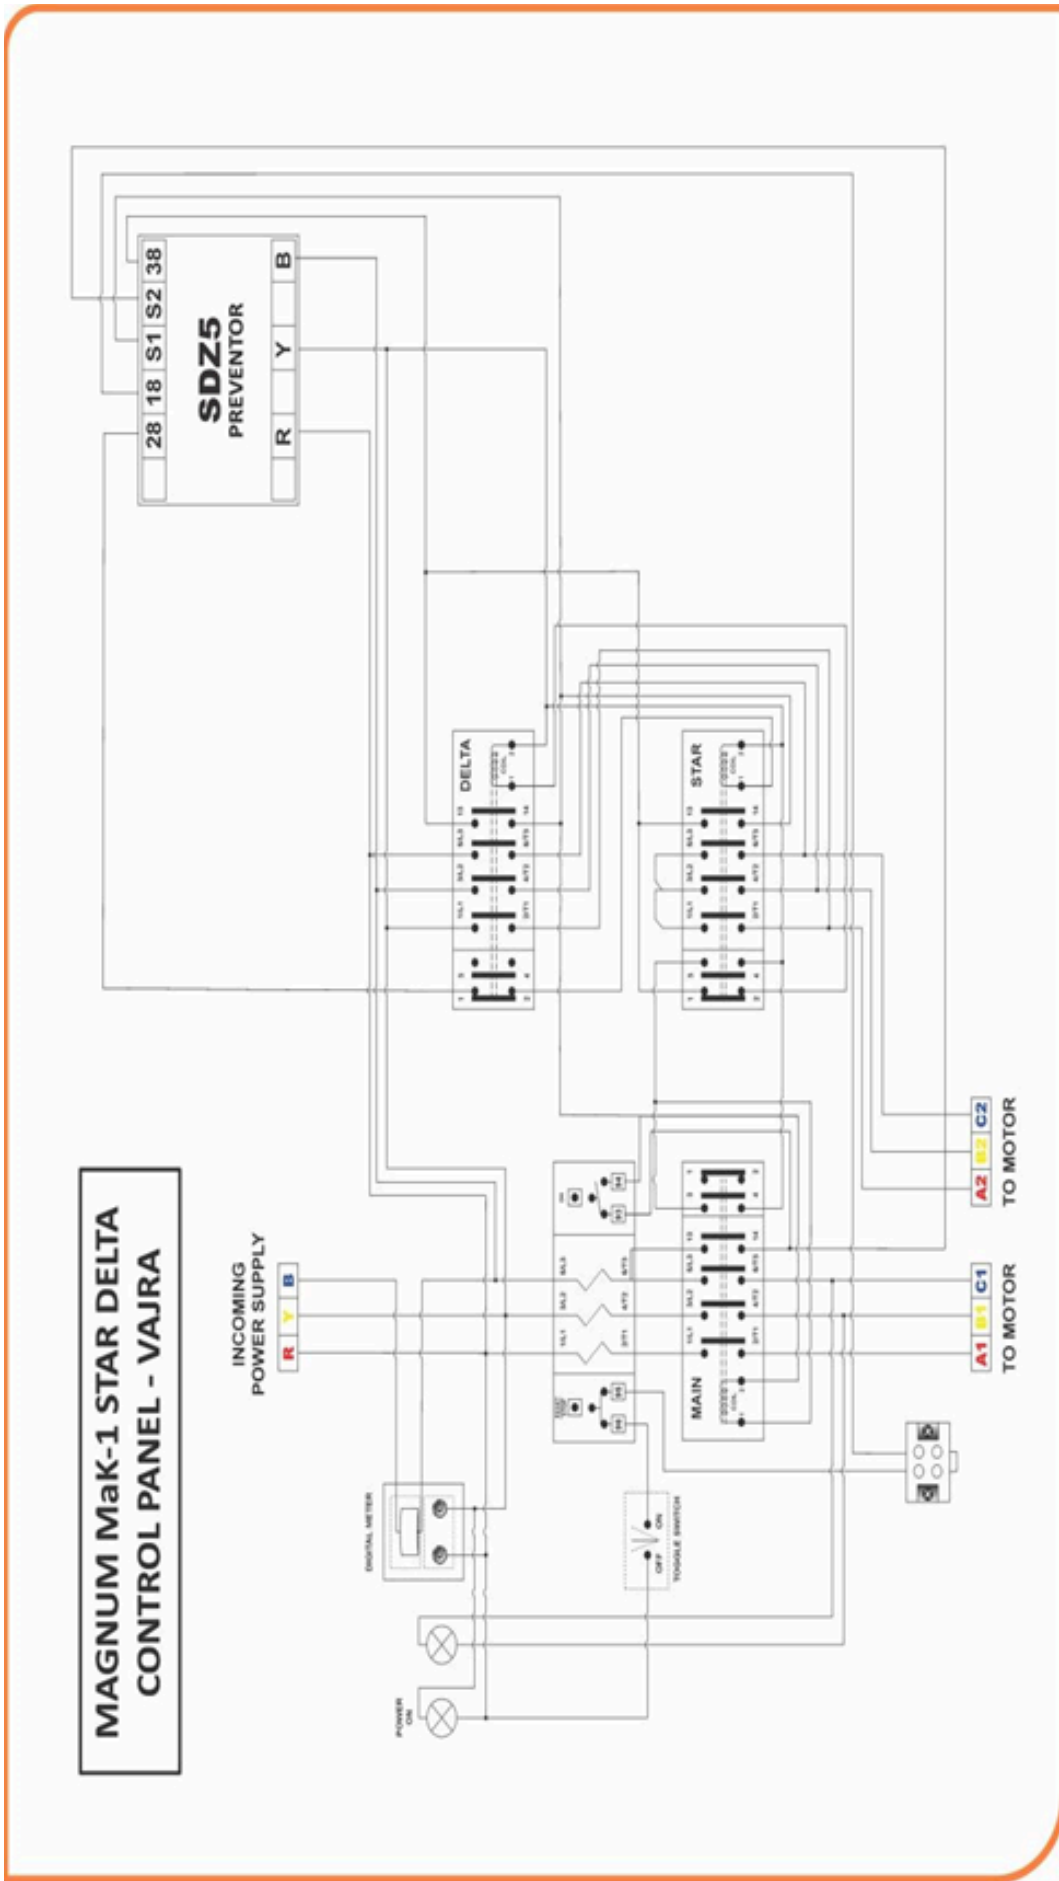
MAGNUM MaK-1 STAR DELTA CONTROL PANEL - VAJRA

SDZ5
PREVENTOR

28 | 18 | S1 | S2 | 38

R | Y | B

DELTA

STAR

MAIN

INCOMING POWER SUPPLY
R Y B

A1 B1 C1
TO MOTOR

A2 B2 C2
TO MOTOR

DIGITAL METER

TOGGLE SWITCH
OFF ON

POWER ON